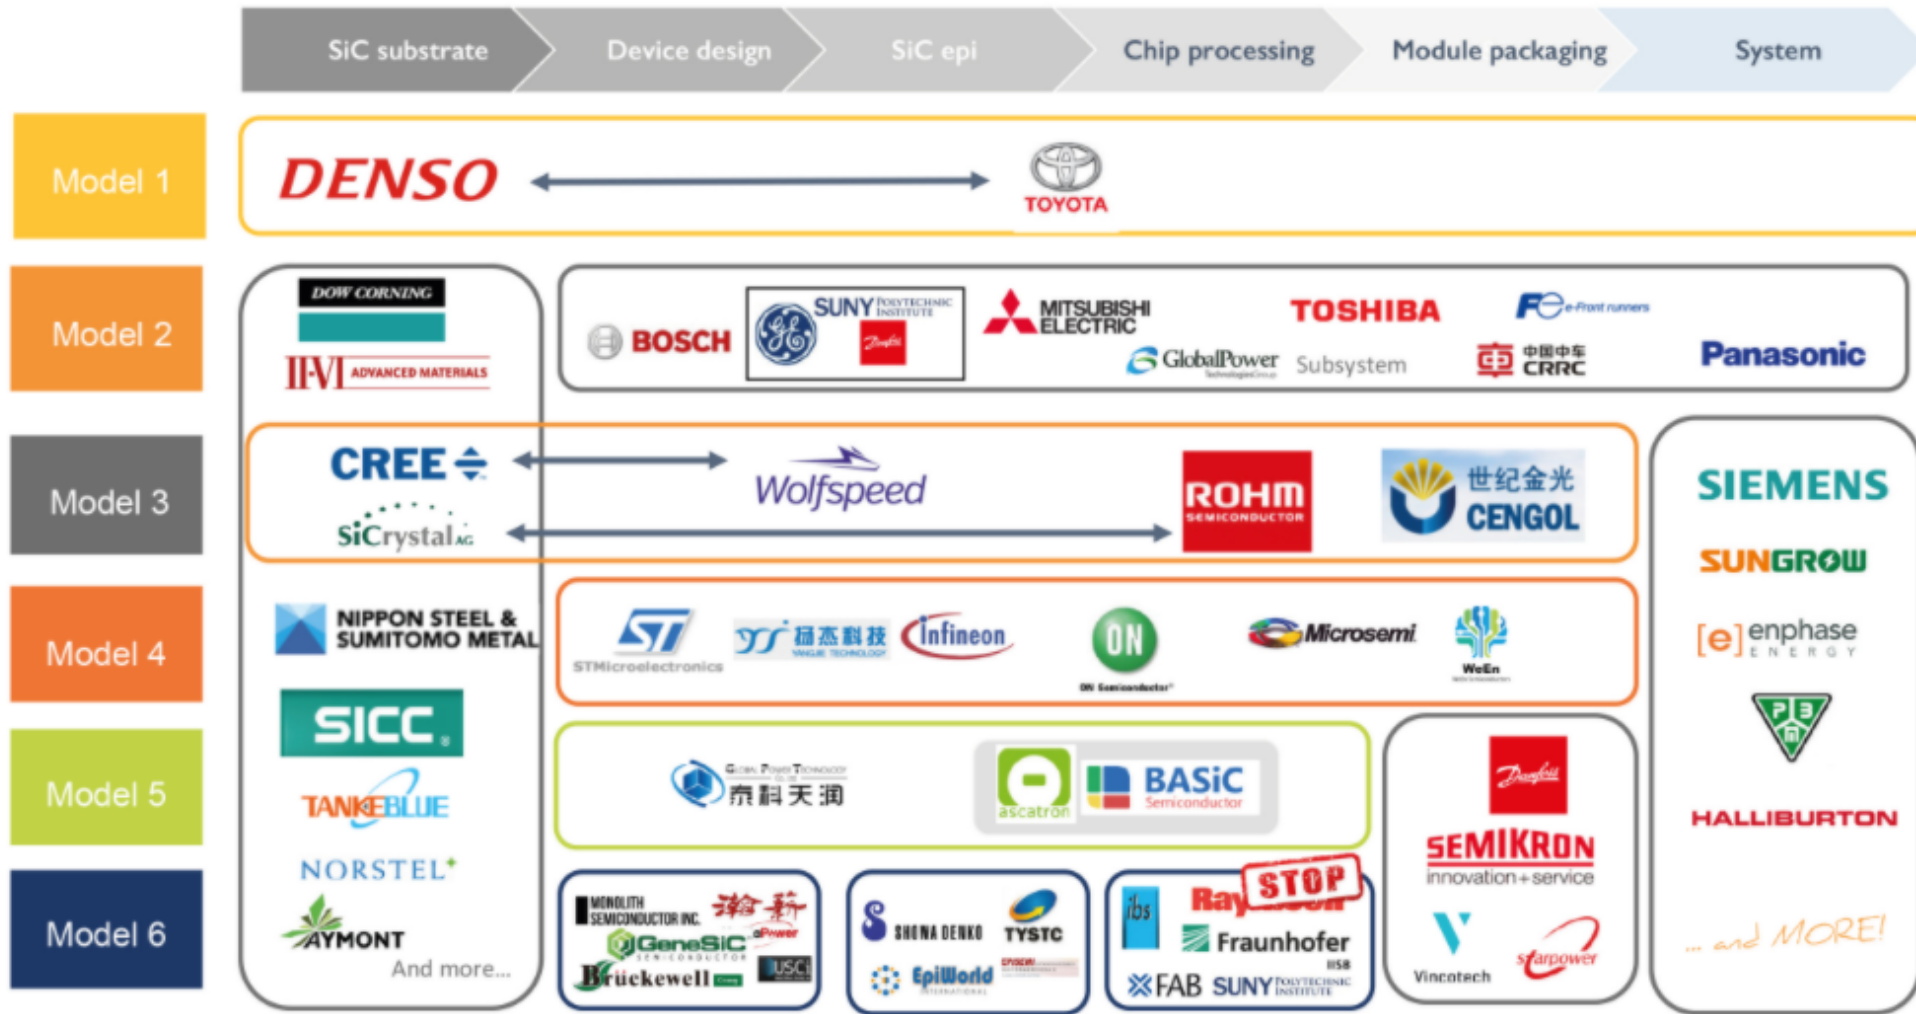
SiC substrate | Device design | SiC epi | Chip processing | Module packaging | System

Model 1
Model 2
Model 3
Model 4
Model 5
Model 6

DENSO
TOYOTA

DOW CORNING
II-VI ADVANCED MATERIALS

BOSCH
SUNY POLYTECHNIC INSTITUTE
Danfoss
MITSUBISHI ELECTRIC
GlobalPower
TOSHIBA
Subsystem
Fe e-Front runners
中国中车 CRRC
Panasonic

CREE
SiCrystal AG
Wolfspeed
ROHM SEMICONDUCTOR
世纪金光 CENGOL

SIEMENS
SUNGROW
[e] enphase ENERGY
HALLIBURTON
... and MORE!

NIPPON STEEL & SUMITOMO METAL
SICC
TANKEBLUE
NORSTEL
AYMONT
And more...

STMicroelectronics
扬杰科技 YANGJIE TECHNOLOGY
Infineon
ON Semiconductor
Microsemi
WeEn

Global Power Technology
泰科天润
ascatron
BASiC Semiconductor

Danfoss
SEMIKRON innovation+service
Vincotech
Starpower

MONOLITH SEMICONDUCTOR INC.
瀚薪
GeneSiC SEMICONDUCTOR
Brückewell
USCi

SHOWA DENKO
TYSTC
EpiWorld

ibs
Ray
STOP
Fraunhofer IISB
XFAB
SUNY POLYTECHNIC INSTITUTE